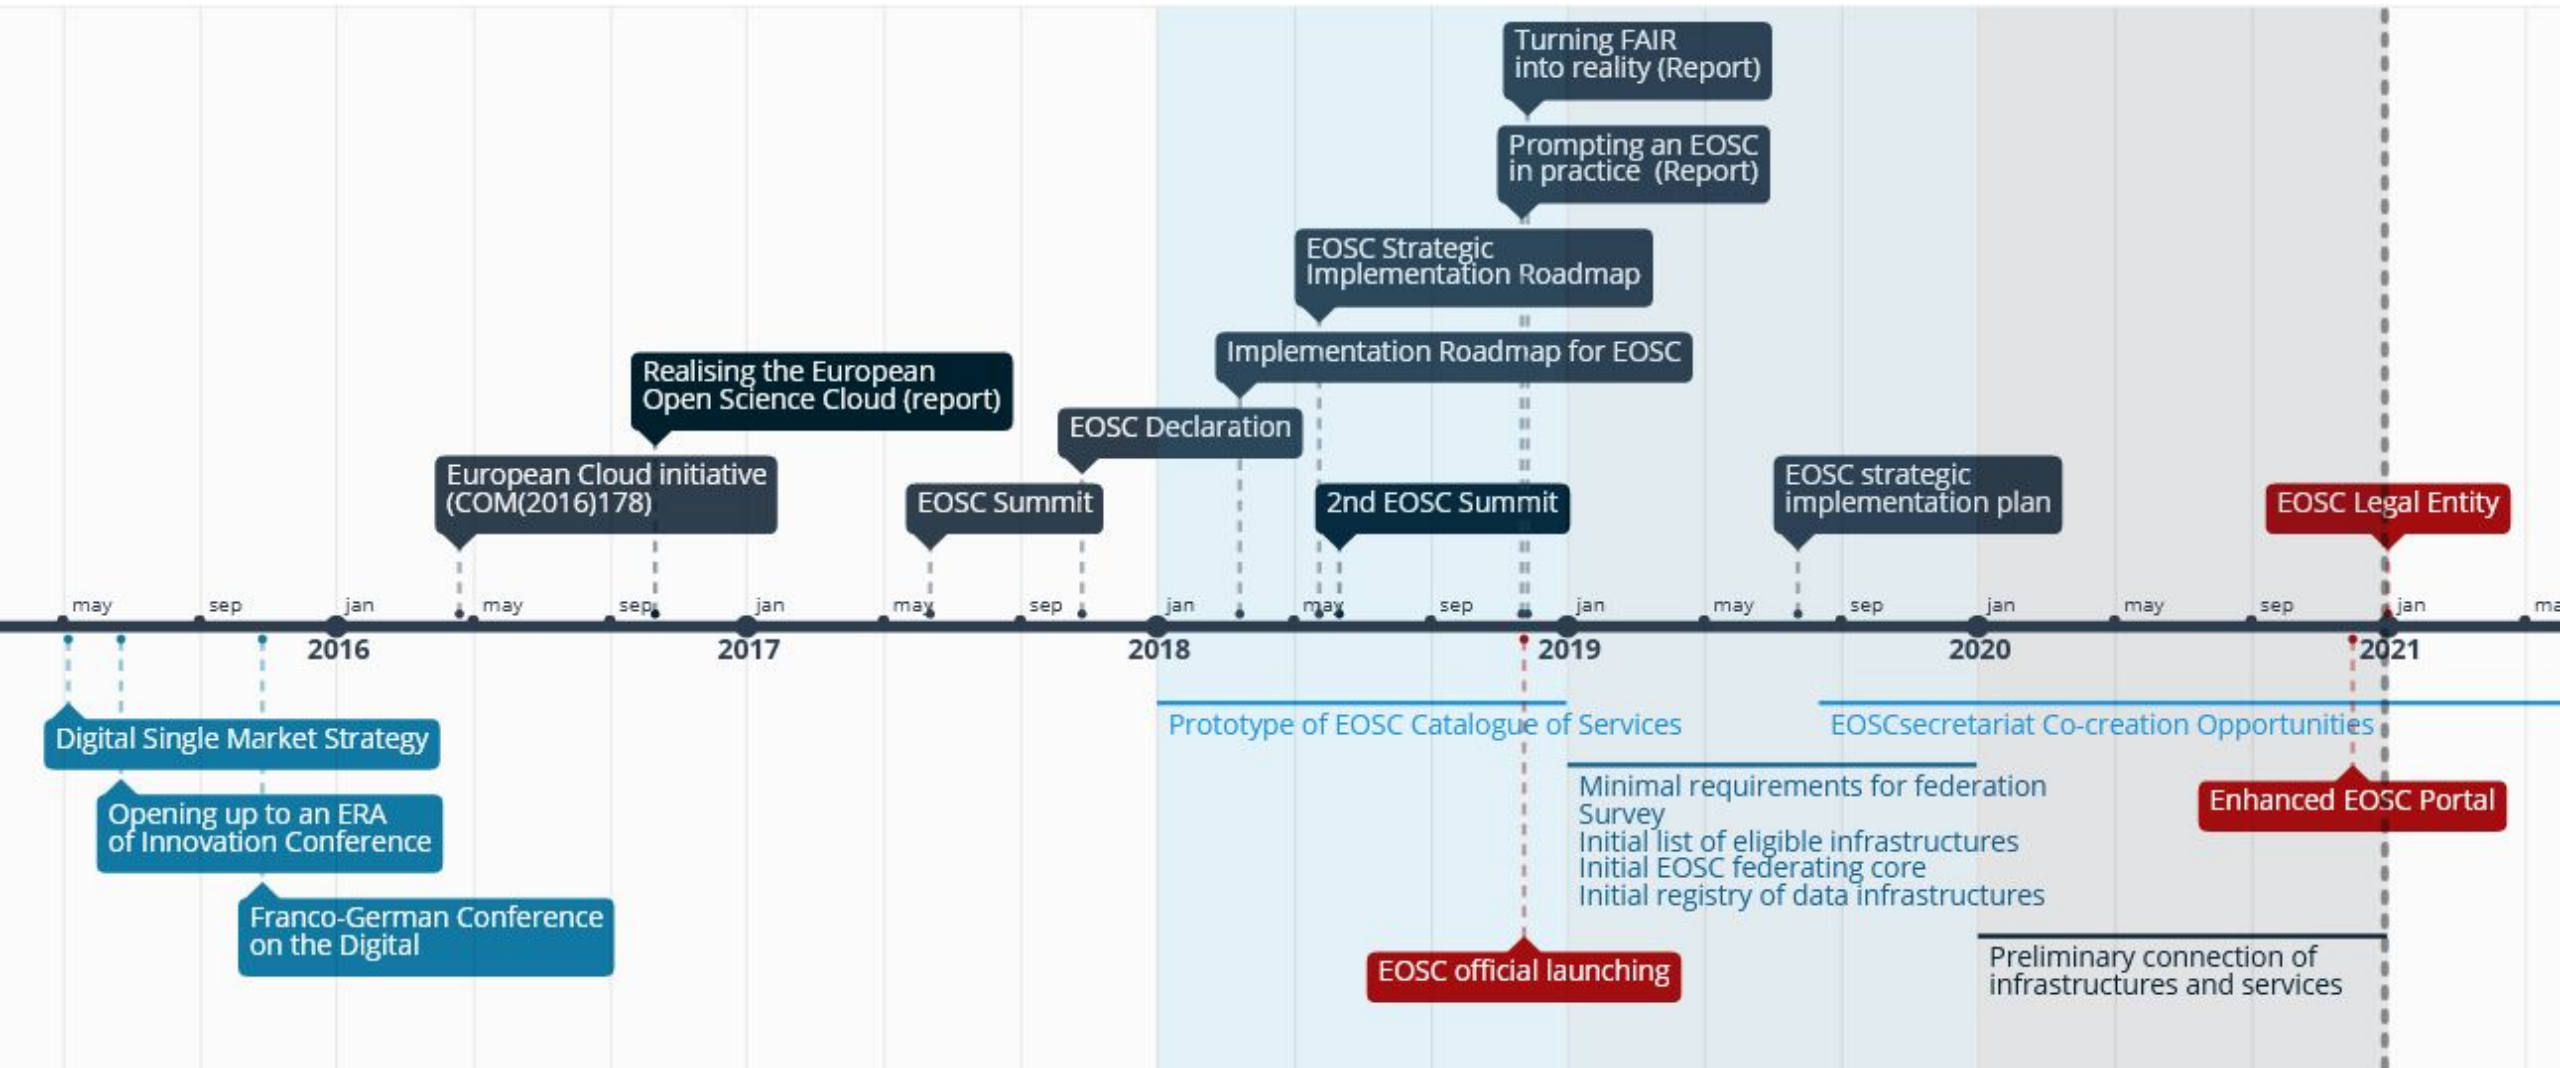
Turning FAIR into reality (Report)

Prompting an EOSC in practice (Report)

EOSC Strategic Implementation Roadmap

Implementation Roadmap for EOSC

Realising the European Open Science Cloud (report)

EOSC Declaration

European Cloud initiative (COM(2016)178)

EOSC Summit

2nd EOSC Summit

EOSC strategic implementation plan

EOSC Legal Entity

may sep jan may sep jan may sep jan may sep jan may sep jan may sep jan ma

2016 2017 2018 2019 2020 2021

Prototype of EOSC Catalogue of Services

EOSCsecretariat Co-creation Opportunities

Digital Single Market Strategy

Opening up to an ERA of Innovation Conference

Franco-German Conference on the Digital

Minimal requirements for federation
Survey
Initial list of eligible infrastructures
Initial EOSC federating core
Initial registry of data infrastructures

Enhanced EOSC Portal

EOSC official launching

Preliminary connection of infrastructures and services